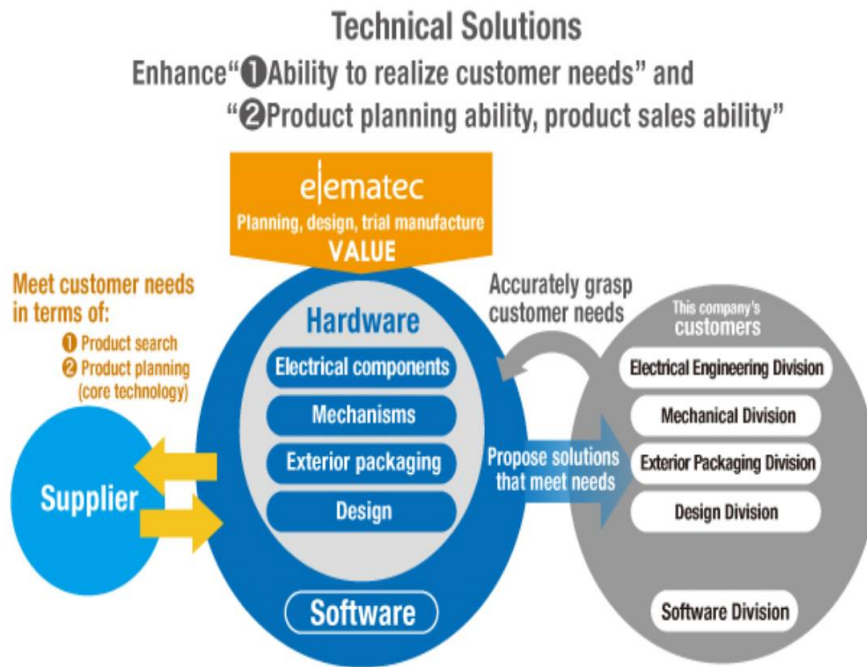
Technical Solutions

Enhance“❶Ability to realize customer needs” and “❷Product planning ability, product sales ability”

elematec
Planning, design, trial manufacture
VALUE

Meet customer needs in terms of:
❶ Product search
❷ Product planning (core technology)

Accurately grasp customer needs

Hardware
Electrical components
Mechanisms
Exterior packaging
Design

Software

Supplier

Propose solutions that meet needs

This company's customers
Electrical Engineering Division
Mechanical Division
Exterior Packaging Division
Design Division
Software Division